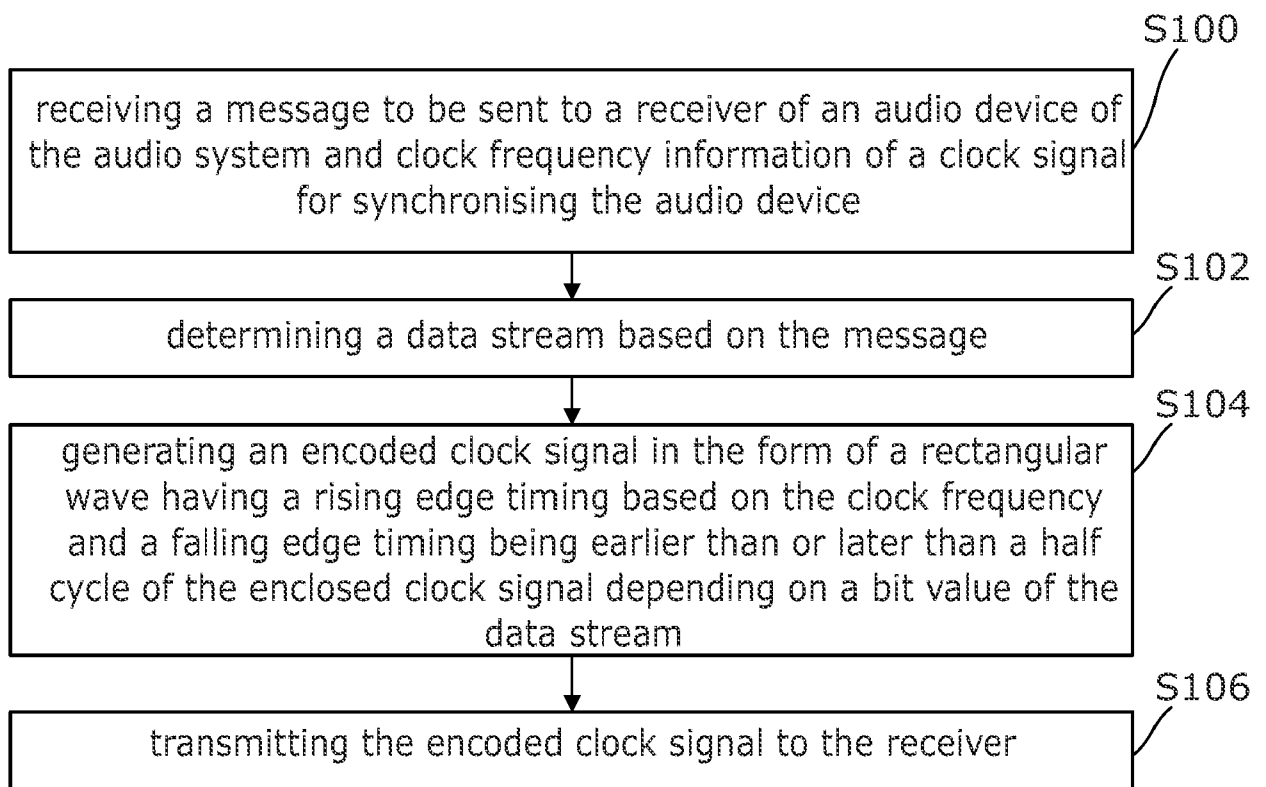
S100

receiving a message to be sent to a receiver of an audio device of the audio system and clock frequency information of a clock signal for synchronising the audio device

S102

determining a data stream based on the message

S104

generating an encoded clock signal in the form of a rectangular wave having a rising edge timing based on the clock frequency and a falling edge timing being earlier than or later than a half cycle of the enclosed clock signal depending on a bit value of the data stream

S106

transmitting the encoded clock signal to the receiver